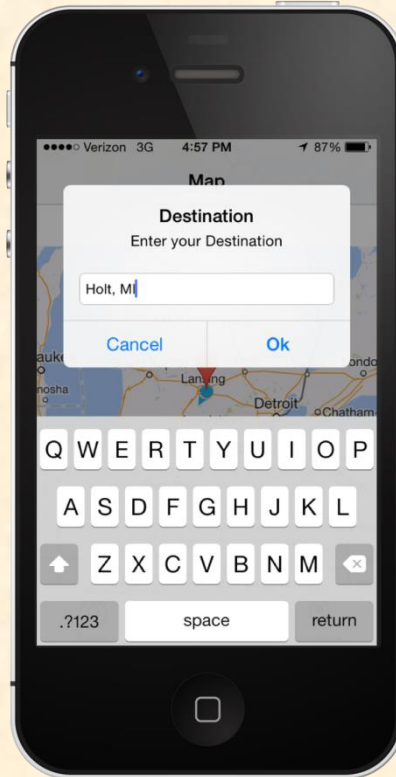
●●●●○ Verizon 3G 4:57 PM 87%

Map

Destination

Enter your Destination

Holt, MI

Cancel

Ok

auke

nosha

Lansing

Detroit

ondo

Chatham

Q W E R T Y U I O P

A S D F G H J K L

Z X C V B N M

.?123

space

return